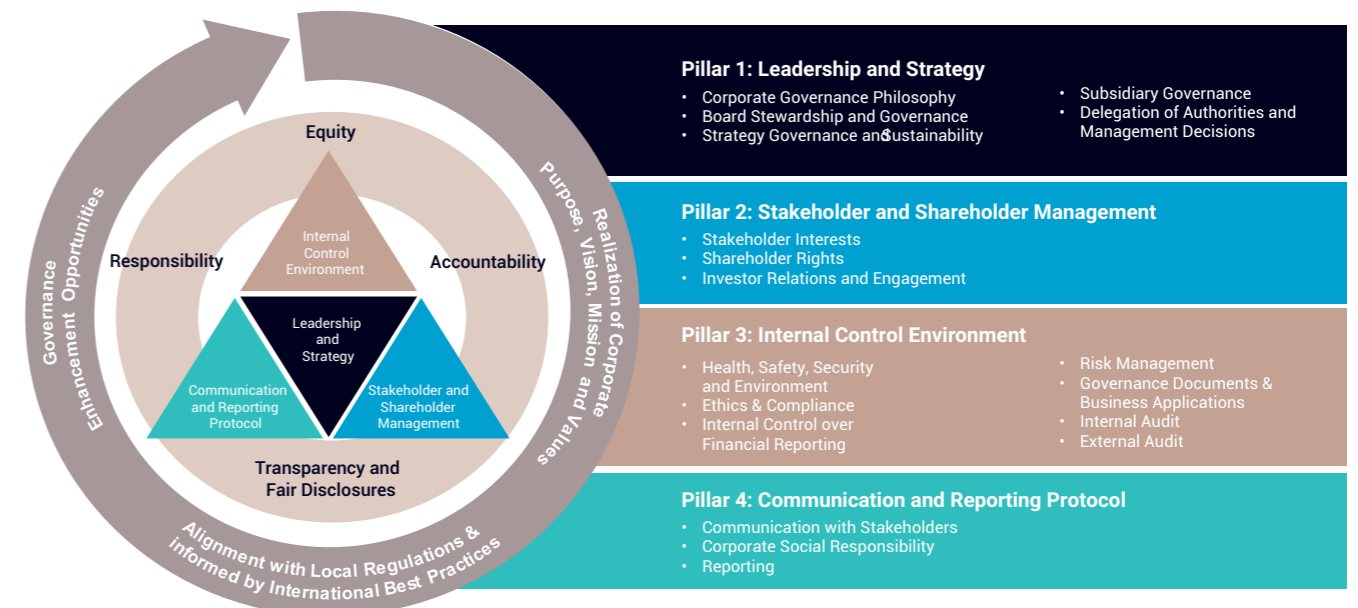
Governance Enhancement Opportunities

Realization of Corporate Purpose, Vision, Mission and Values

Alignment with Local Regulations & informed by International Best Practices

Equity

Responsibility

Accountability

Internal Control Environment

Leadership and Strategy

Communication and Reporting Protocol

Stakeholder and Shareholder Management

Transparency and Fair Disclosures

Pillar 1: Leadership and Strategy
• Corporate Governance Philosophy
• Board Stewardship and Governance
• Strategy Governance and Sustainability
• Subsidiary Governance
• Delegation of Authorities and Management Decisions

Pillar 2: Stakeholder and Shareholder Management
• Stakeholder Interests
• Shareholder Rights
• Investor Relations and Engagement

Pillar 3: Internal Control Environment
• Health, Safety, Security and Environment
• Ethics & Compliance
• Internal Control over Financial Reporting
• Risk Management
• Governance Documents & Business Applications
• Internal Audit
• External Audit

Pillar 4: Communication and Reporting Protocol
• Communication with Stakeholders
• Corporate Social Responsibility
• Reporting